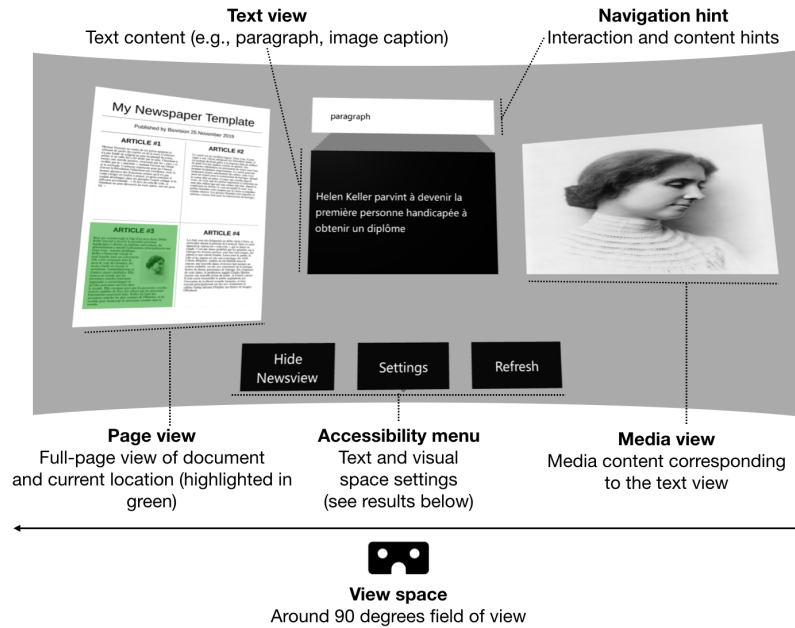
Text view
Text content (e.g., paragraph, image caption)

Navigation hint
Interaction and content hints

My Newspaper Template
Published by Biovision 25 November 2019

ARTICLE #1

ARTICLE #2

ARTICLE #3

ARTICLE #4

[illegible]

paragraph

Helen Keller parvint à devenir la première personne handicapée à obtenir un diplôme

Hide Newsview

Settings

Refresh

Page view
Full-page view of document and current location (highlighted in green)

Accessibility menu
Text and visual space settings (see results below)

Media view
Media content corresponding to the text view

View space
Around 90 degrees field of view